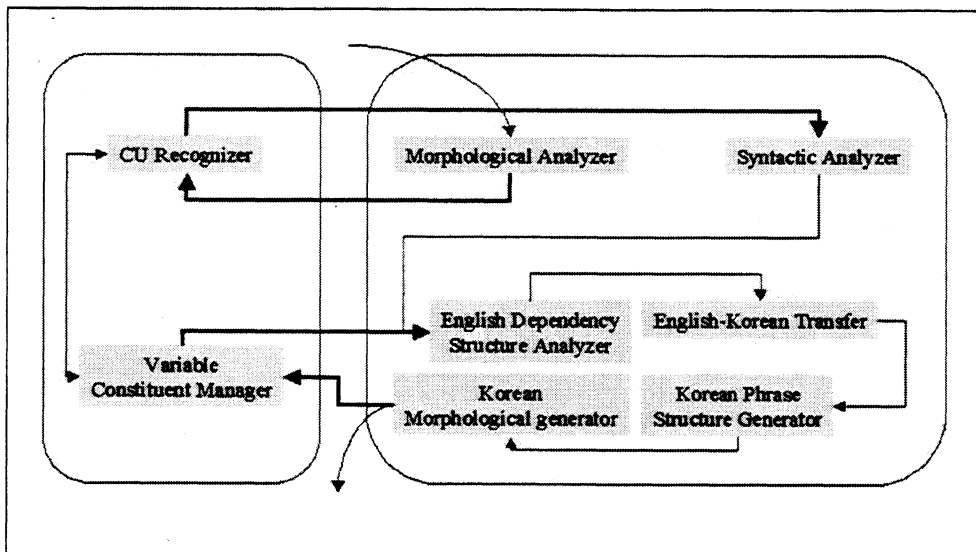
CU Recognizer

Morphological Analyzer

Syntactic Analyzer

English Dependency Structure Analyzer

English-Korean Transfer

Variable Constituent Manager

Korean Morphological generator

Korean Phrase Structure Generator